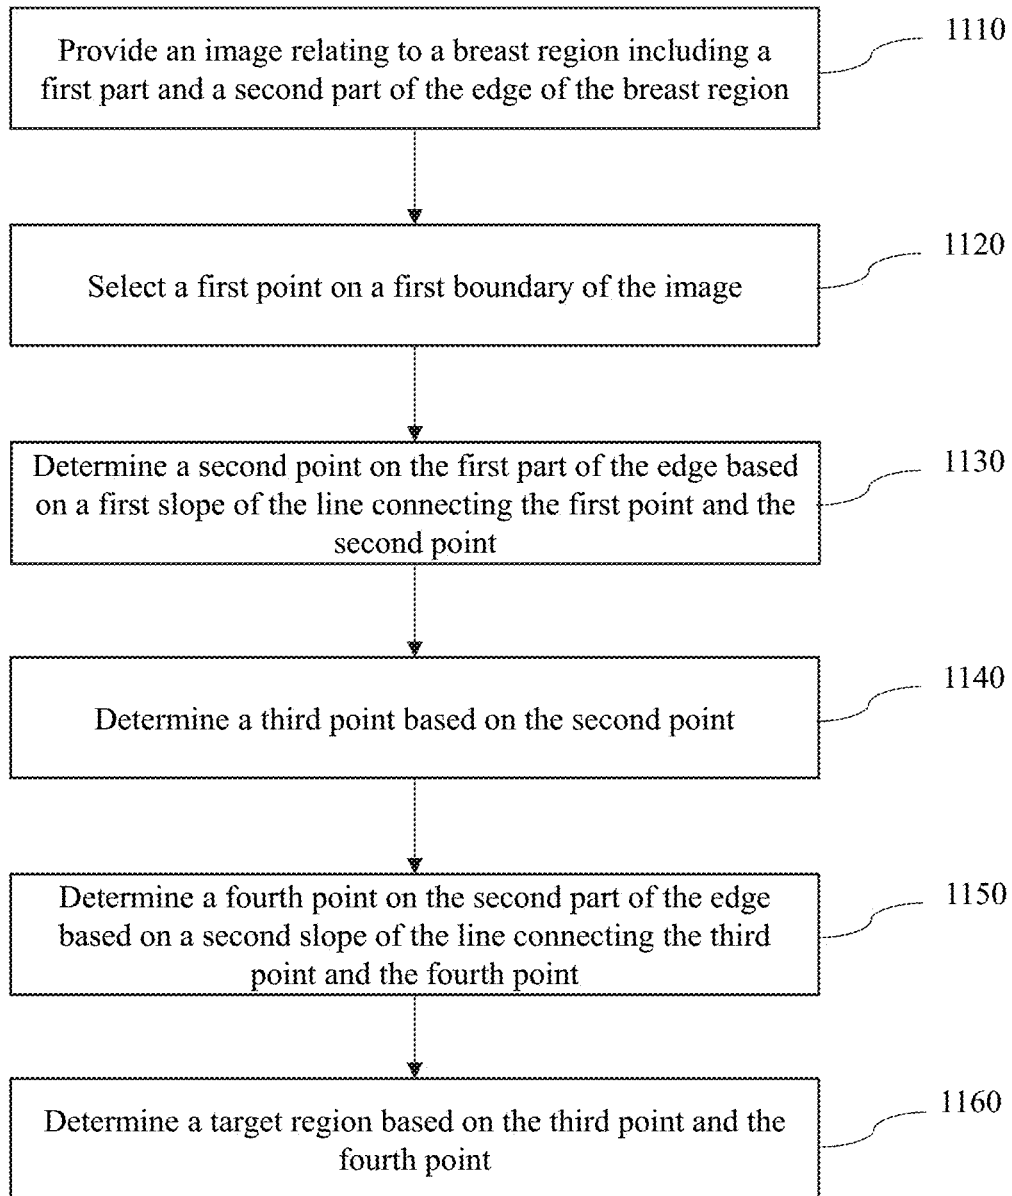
Provide an image relating to a breast region including a first part and a second part of the edge of the breast region

1110

Select a first point on a first boundary of the image

1120

Determine a second point on the first part of the edge based on a first slope of the line connecting the first point and the second point

1130

Determine a third point based on the second point

1140

Determine a fourth point on the second part of the edge based on a second slope of the line connecting the third point and the fourth point

1150

Determine a target region based on the third point and the fourth point

1160